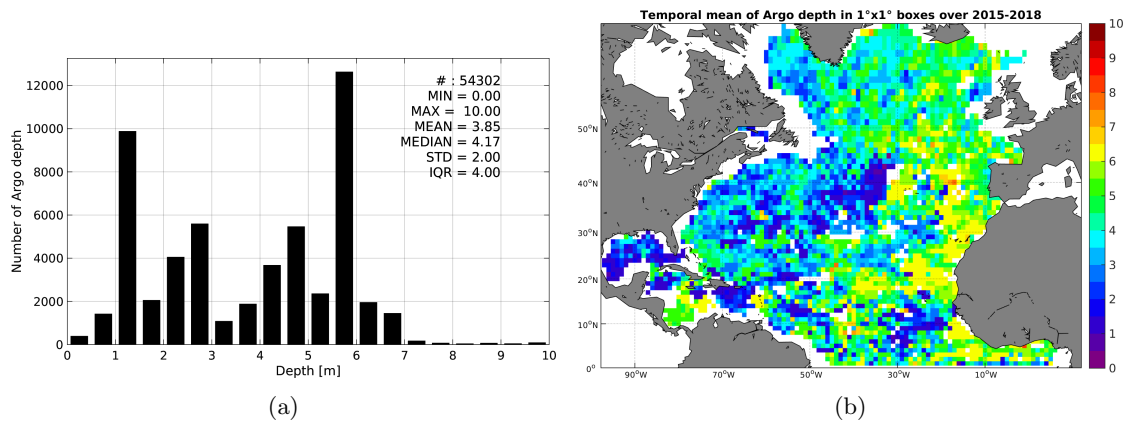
# : 54302
MIN = 0.00
MAX = 10.00
MEAN = 3.85
MEDIAN = 4.17
STD = 2.00
IQR = 4.00

Number of Argo depth

12000
10000
8000
6000
4000
2000
0

0 1 2 3 4 5 6 7 8 9 10

Depth [m]

(a)

Temporal mean of Argo depth in 1°x1° boxes over 2015-2018

50°N
40°N
30°N
20°N
10°N
0°

90°W 70°W 50°W 30°W 10°W

10
9
8
7
6
5
4
3
2
1
0

(b)